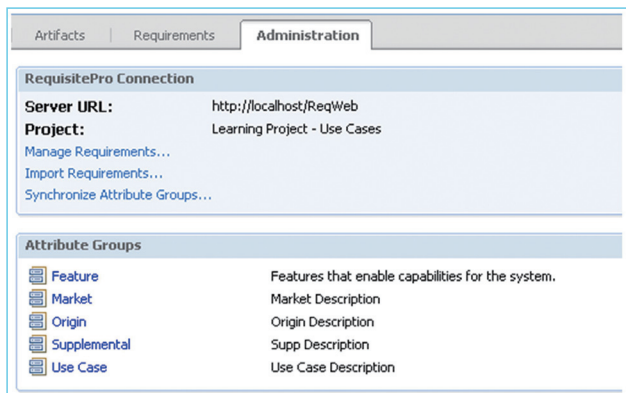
Artifacts Requirements Administration

RequisitePro Connection

| | |
|---|---|
| Server URL: | http://localhost/ReqWeb |
| Project: | Learning Project - Use Cases |

Manage Requirements...
Import Requirements...
Synchronize Attribute Groups...

Attribute Groups

| | |
|---|---|
| Feature | Features that enable capabilities for the system. |
| Market | Market Description |
| Origin | Origin Description |
| Supplemental | Supp Description |
| Use Case | Use Case Description |